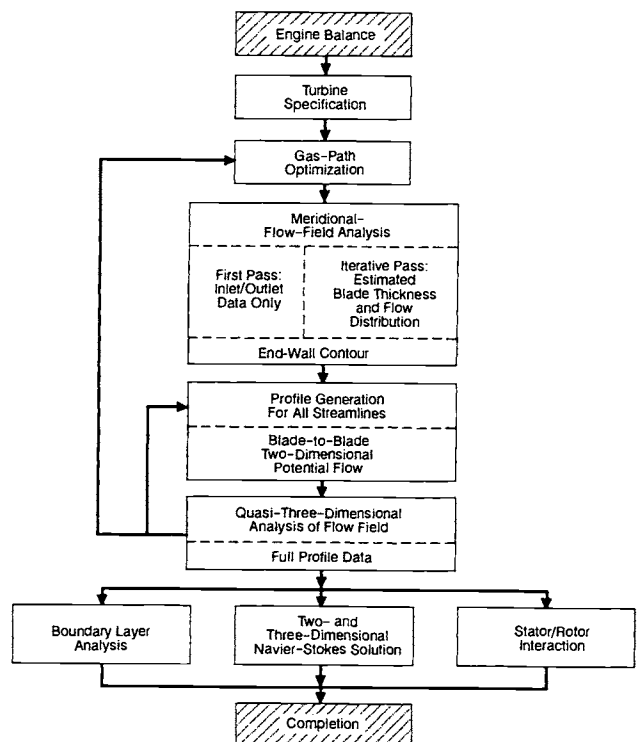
Engine Balance

Turbine Specification

Gas-Path Optimization

Meridional-Flow-Field Analysis

First Pass: Inlet/Outlet Data Only

Iterative Pass: Estimated Blade Thickness and Flow Distribution

End-Wall Contour

Profile Generation For All Streamlines

Blade-to-Blade Two-Dimensional Potential Flow

Quasi-Three-Dimensional Analysis of Flow Field

Full Profile Data

Boundary Layer Analysis

Two- and Three-Dimensional Navier-Stokes Solution

Stator/Rotor Interaction

Completion